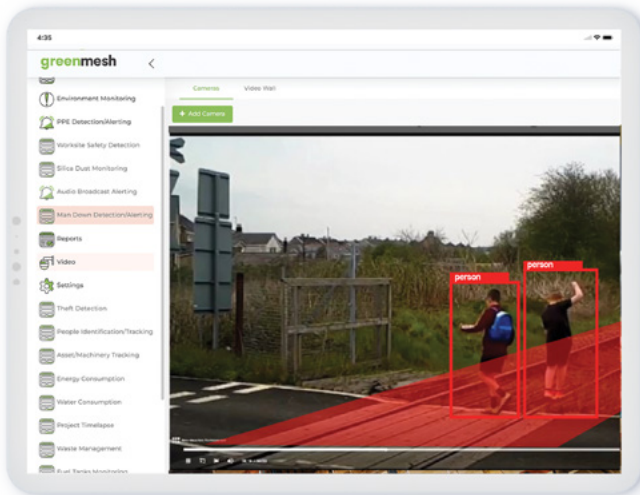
4:35

greenmesh

Environment Monitoring
PPE Detection/Alerting
Worksite Safety Detection
Silica Dust Monitoring
Audio Broadcast Alerting
Man Down Detection/Alerting
Reports
Video
Settings
Theft Detection
People Identification/Tracking
Asset/Machinery Tracking
Energy Consumption
Water Consumption
Project Timelapse
Waste Management
Fuel Tanks Monitoring

Cameras
Video Wall
+ Add Camera

person
person